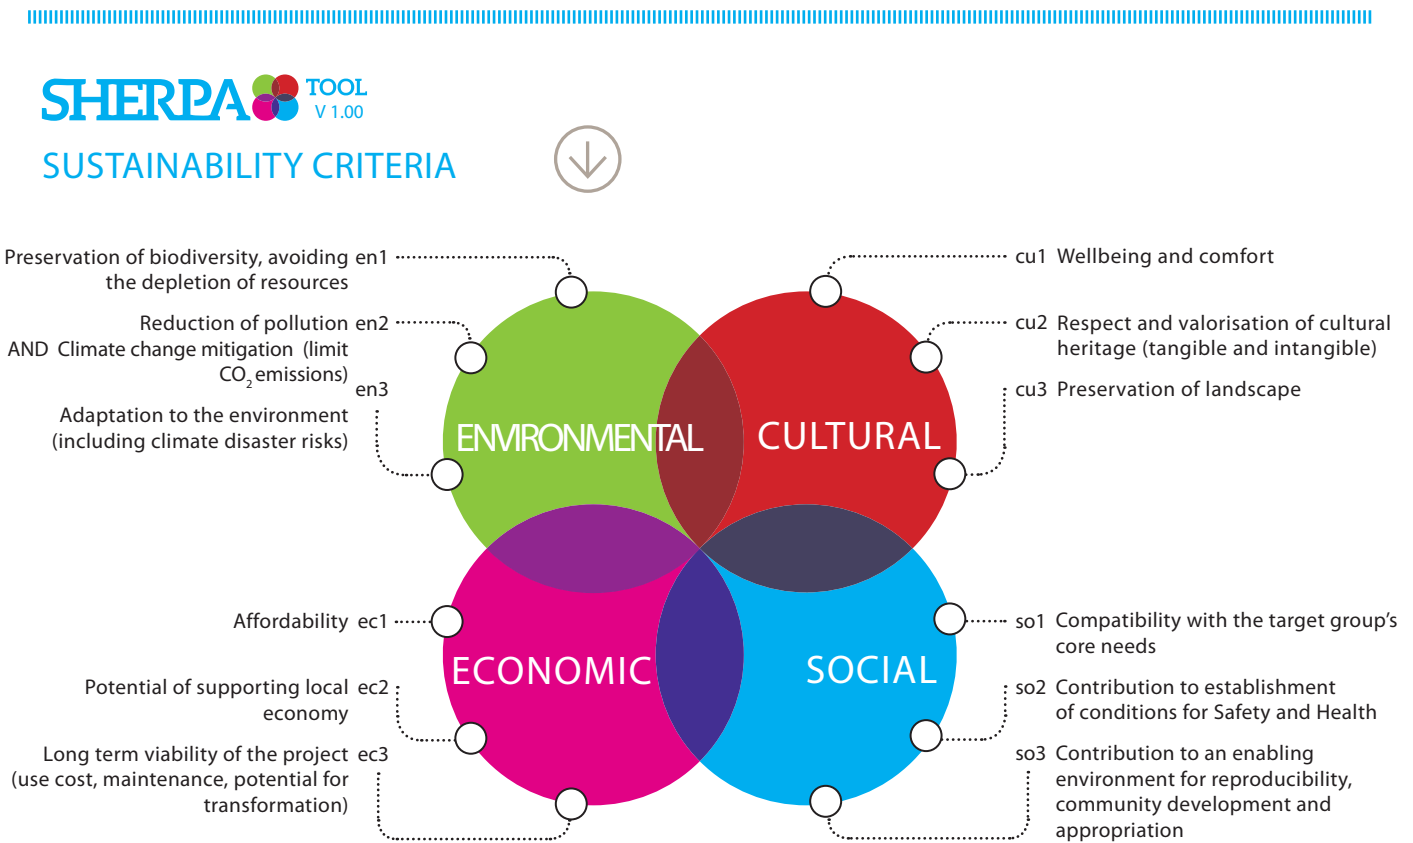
SHERPA TOOL V 1.00

SUSTAINABILITY CRITERIA

Preservation of biodiversity, avoiding the depletion of resources en1

Reduction of pollution AND Climate change mitigation (limit $CO_2$ emissions) en2

en3 Adaptation to the environment (including climate disaster risks)

cu1 Wellbeing and comfort

cu2 Respect and valorisation of cultural heritage (tangible and intangible)

cu3 Preservation of landscape

ENVIRONMENTAL

CULTURAL

ECONOMIC

SOCIAL

Affordability ec1

Potential of supporting local economy ec2

Long term viability of the project (use cost, maintenance, potential for transformation) ec3

so1 Compatibility with the target group's core needs

so2 Contribution to establishment of conditions for Safety and Health

so3 Contribution to an enabling environment for reproducibility, community development and appropriation